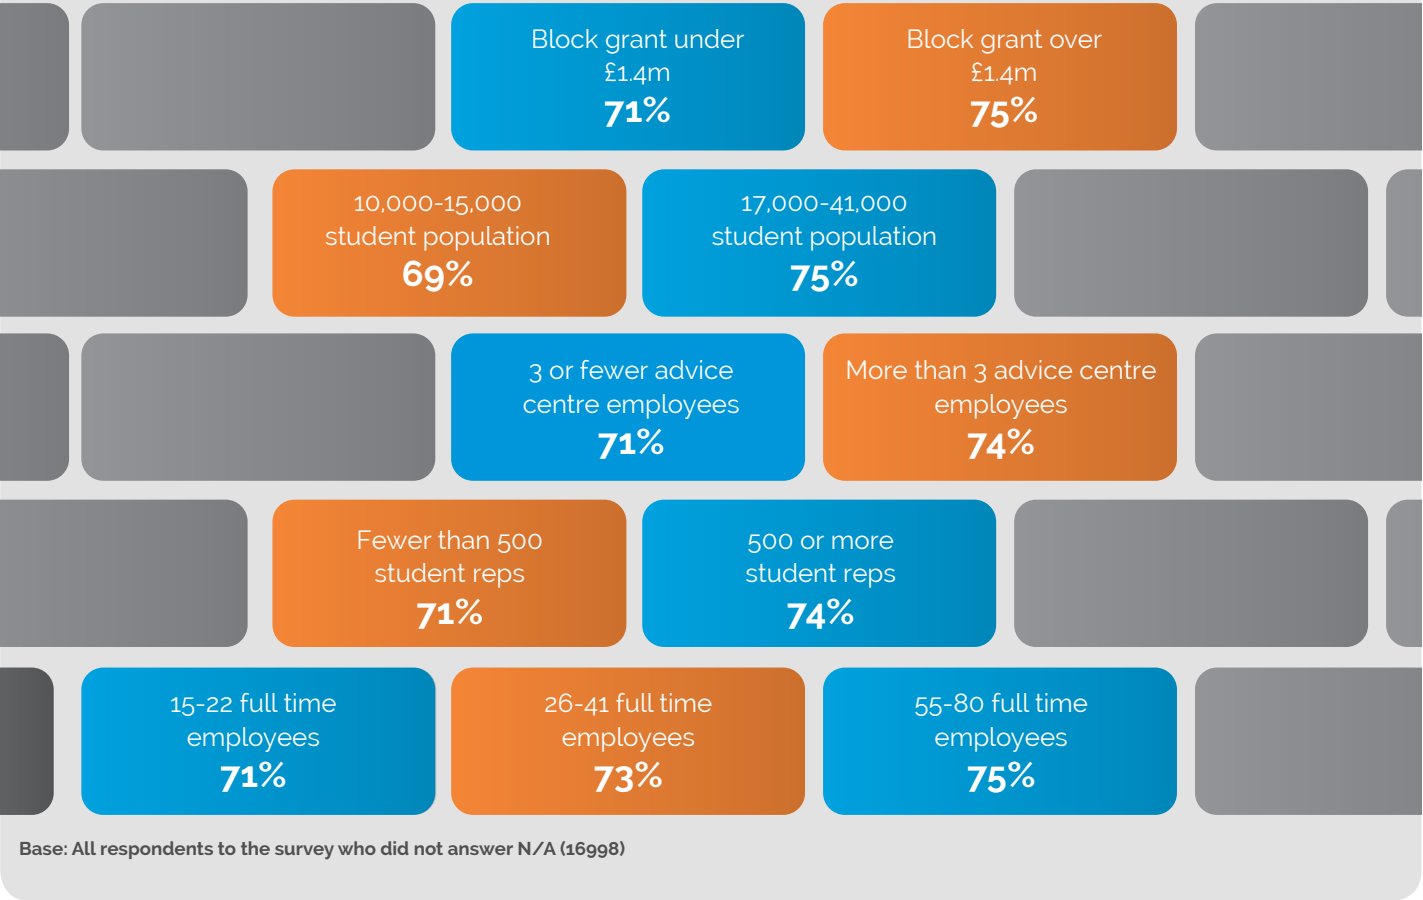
Block grant under £1.4m
71%

Block grant over £1.4m
75%

10,000-15,000 student population
69%

17,000-41,000 student population
75%

3 or fewer advice centre employees
71%

More than 3 advice centre employees
74%

Fewer than 500 student reps
71%

500 or more student reps
74%

15-22 full time employees
71%

26-41 full time employees
73%

55-80 full time employees
75%

Base: All respondents to the survey who did not answer N/A (16998)